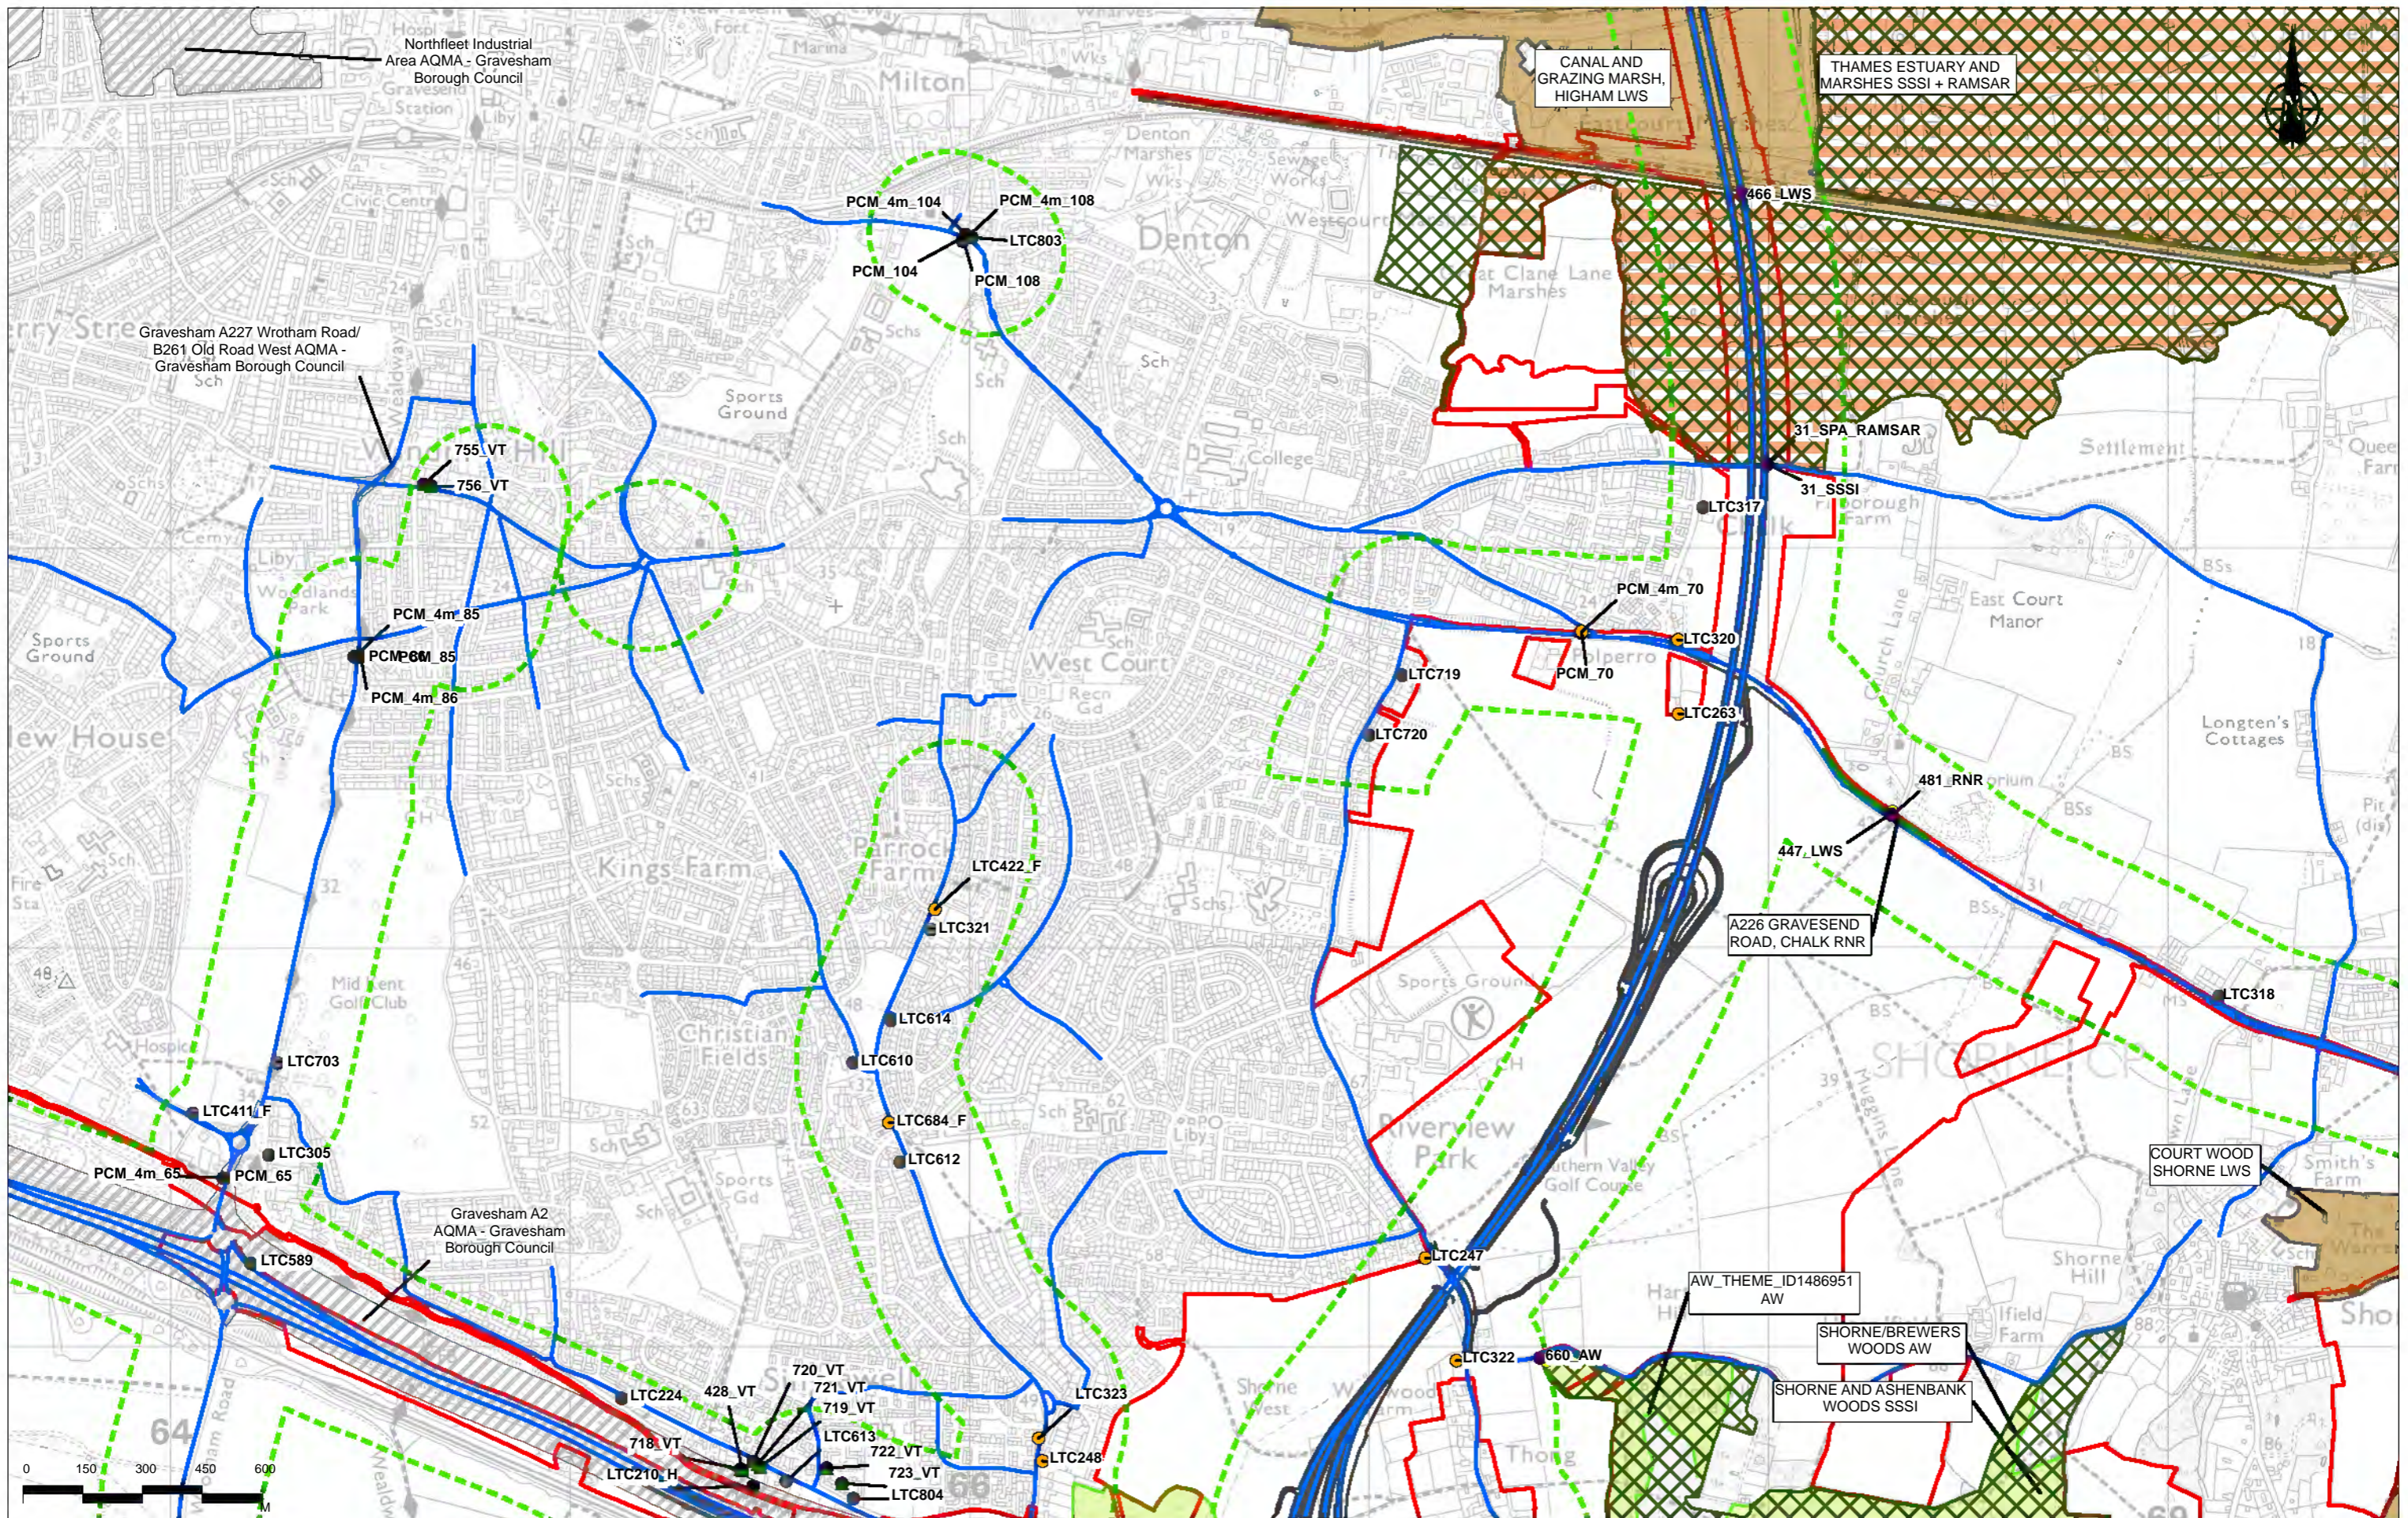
Northfleet Industrial Area AQMA - Gravesham Borough Council

CANAL AND GRAZING MARSH, HIGHAM LWS

THAMES ESTUARY AND MARSHES SSSI + RAMSAR

Milton

Denton

PCM_4m_104
PCM_4m_108
LTC803
PCM_104
PCM_108

466_LWS

Gravesham A227 Wrotham Road/ B261 Old Road West AQMA - Gravesham Borough Council

755_VT
756_VT

Sports Ground

31_SPA_RAMSAR
31_SSSI
LTC317

Settlement

PCM_4m_85
PCM_85
PCM_4m_86

PCM_4m_70
PCM_70
LTC320
LTC719
LTC263
LTC720

West Court

East Court Manor

Longten's Cottages

481_RNR
447_LWS

A226 GRAVESEND ROAD, CHALK RNR

Kings Farm

LTC422_F
LTC321

LTC614
LTC610
LTC684_F
LTC612

Christian Fields

LTC703
LTC411_F
LTC305
PCM_4m_65
PCM_65

Gravesham A2 AQMA - Gravesham Borough Council

LTC589

Riverview Park

LTC318

COURT WOOD SHORNE LWS

LTC247

AW_THEME_ID1486951 AW

SHORNE/BREWERS WOODS AW

SHORNE AND ASHENBANK WOODS SSSI

LTC322
660_AW

LTC224
428_VT
720_VT
721_VT
719_VT
718_VT
LTC613
722_VT
723_VT
LTC210_H
LTC804
LTC323
LTC248

0 150 300 450 600
M